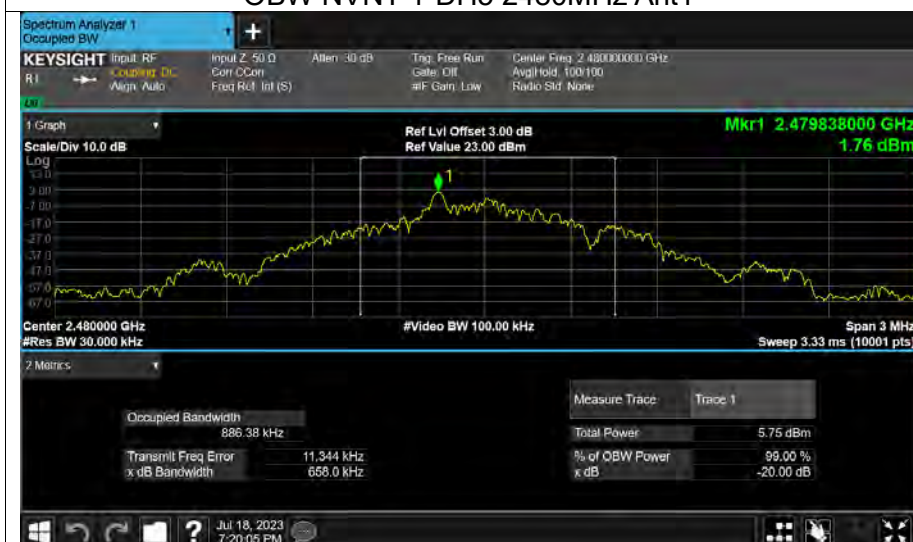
OBW NVNT 1-DH5 2480MHz Ant1

Spectrum Analyzer 1
Occupied BW

KEYSIGHT Input: RF
Coupling: DC
Align: Auto

Input Z: 50 Ω
Corr CCorr
Freq Ref: Int (S)

Atten: 30 dB

Trig: Free Run
Gate: Off
#IF Gain: Low

Center Freq: 2.480000000 GHz
Avg|Hold: 100/100
Radio Std: None

1 Graph

Scale/Div 10.0 dB
Log

Ref Lvl Offset 3.00 dB
Ref Value 23.00 dBm

Mkr1 2.479838000 GHz
1.76 dBm

13.0
3.00
-7.00
-17.0
-27.0
-37.0
-47.0
-57.0
-67.0

1

Center 2.480000 GHz
#Res BW 30.000 kHz

#Video BW 100.00 kHz

Span 3 MHz
Sweep 3.33 ms (10001 pts)

2 Metrics

Occupied Bandwidth
886.38 kHz

Transmit Freq Error 11.344 kHz
x dB Bandwidth 658.0 kHz

| Measure Trace | Trace 1 |
|---|---|
| Total Power | 5.75 dBm |
| % of OBW Power | 99.00 % |
| x dB | -20.00 dB |

Jul 18, 2023
7:20:05 PM